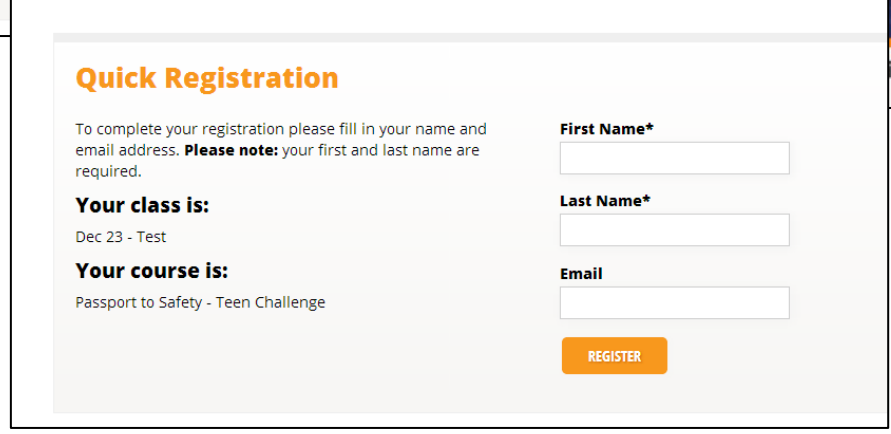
Quick Registration

To complete your registration please fill in your name and email address. **Please note:** your first and last name are required.

Your class is:

Dec 23 - Test

Your course is:

Passport to Safety - Teen Challenge

First Name*

Last Name*

Email

REGISTER